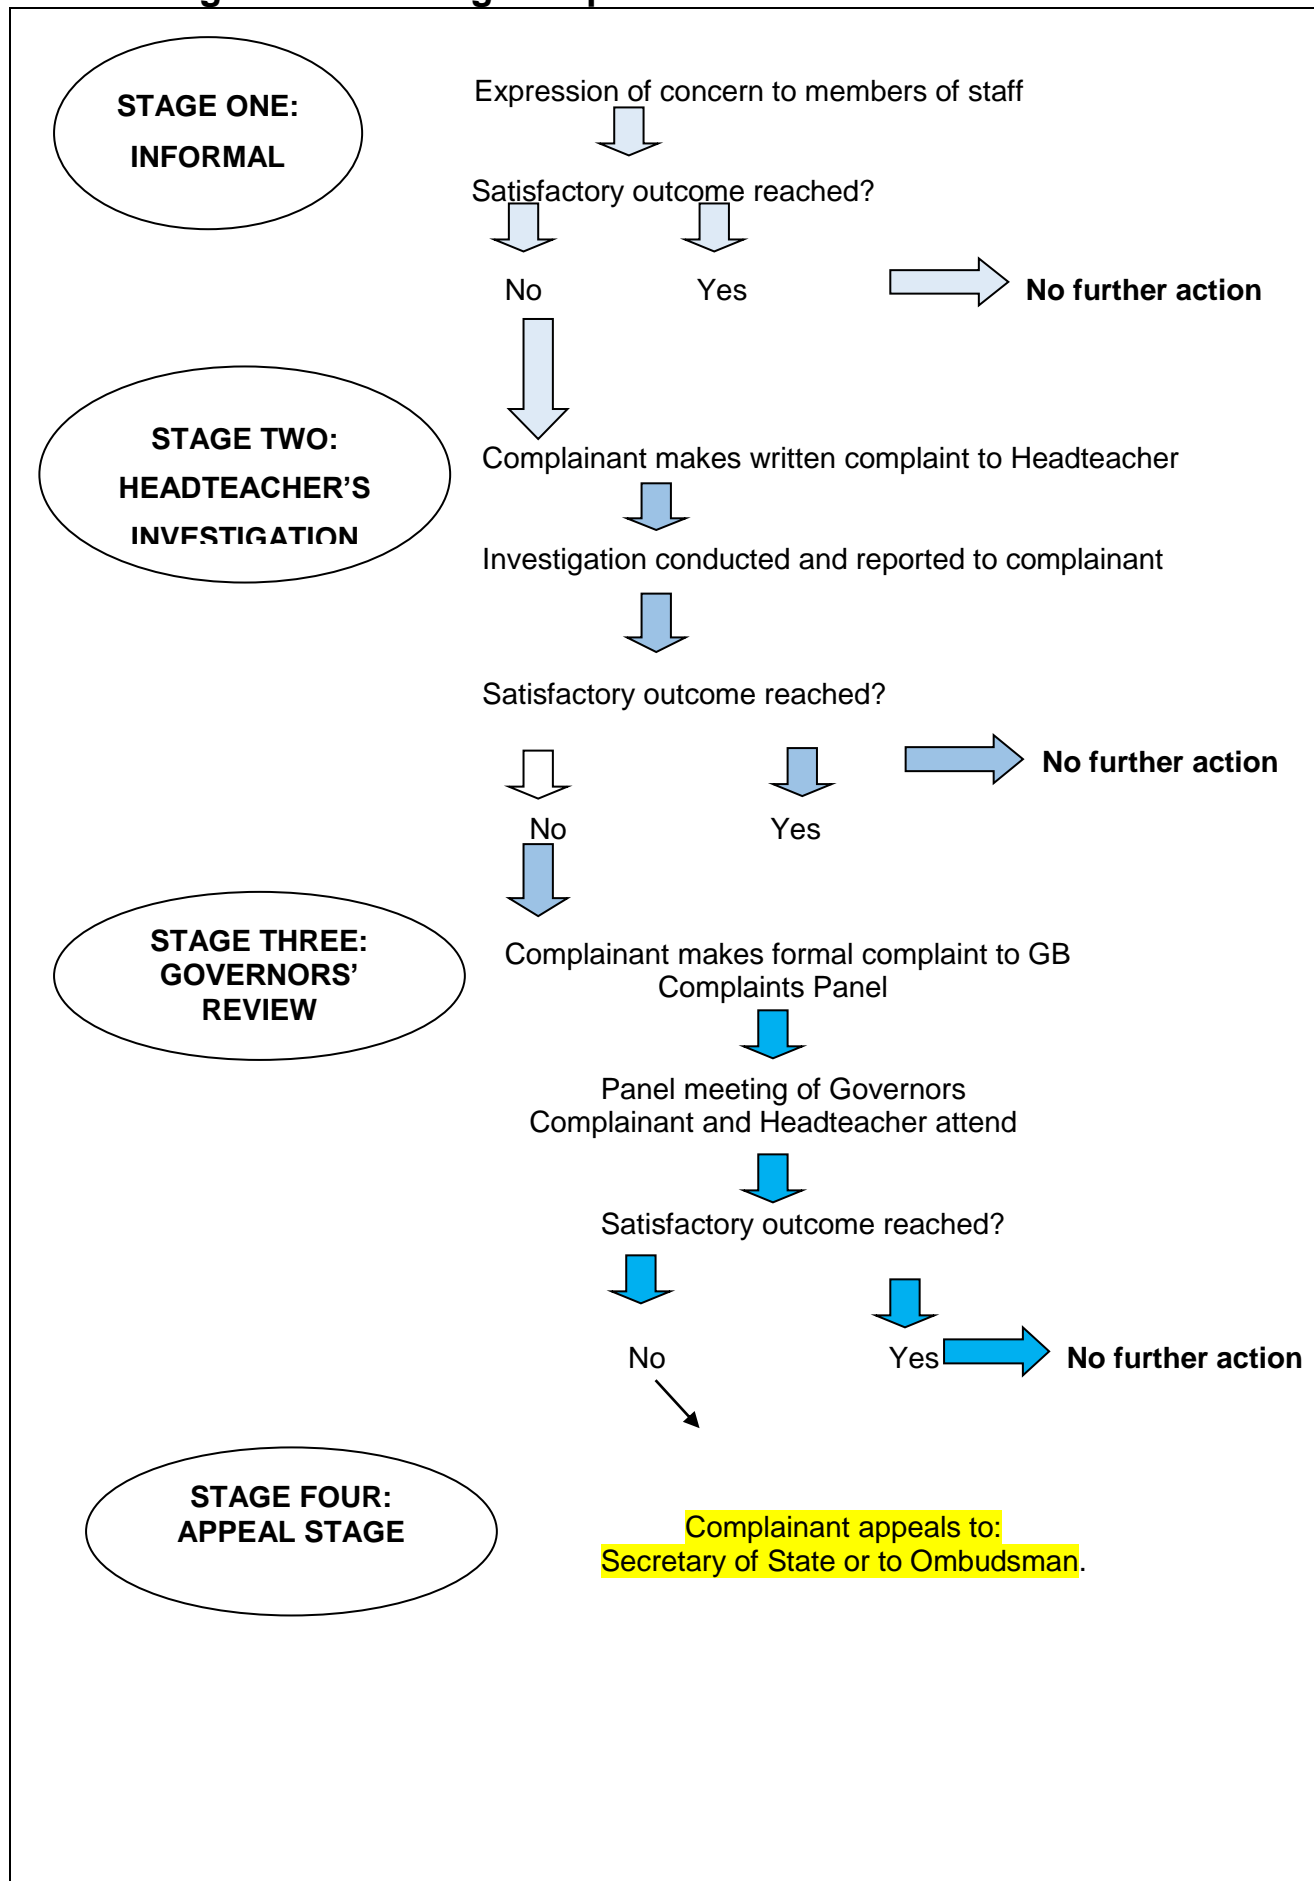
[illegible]

STAGE ONE:
INFORMAL

Expression of concern to members of staff

Satisfactory outcome reached?

No

Yes

No further action

STAGE TWO:
HEADTEACHER'S
INVESTIGATION

Complainant makes written complaint to Headteacher

Investigation conducted and reported to complainant

Satisfactory outcome reached?

No further action

No

Yes

STAGE THREE:
GOVERNORS'
REVIEW

Complainant makes formal complaint to GB Complaints Panel

Panel meeting of Governors
Complainant and Headteacher attend

Satisfactory outcome reached?

No

Yes

No further action

STAGE FOUR:
APPEAL STAGE

Complainant appeals to:
Secretary of State or to Ombudsman.